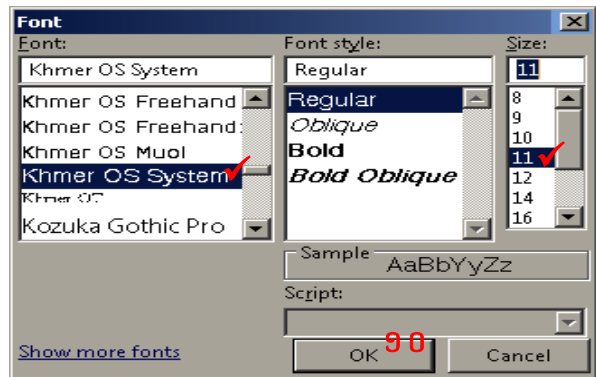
Font

Font:

Khmer OS System

Khmer OS Freehand

Khmer OS Freehand:

Khmer OS Muol

Khmer OS System

Khmer OS

Kozuka Gothic Pro

Font style:

Regular

Regular

Oblique

Bold

Bold Oblique

Size:

11

8

9

10

11

12

14

16

Sample

AaBbYyZz

Script:

Show more fonts

OK

Cancel

90